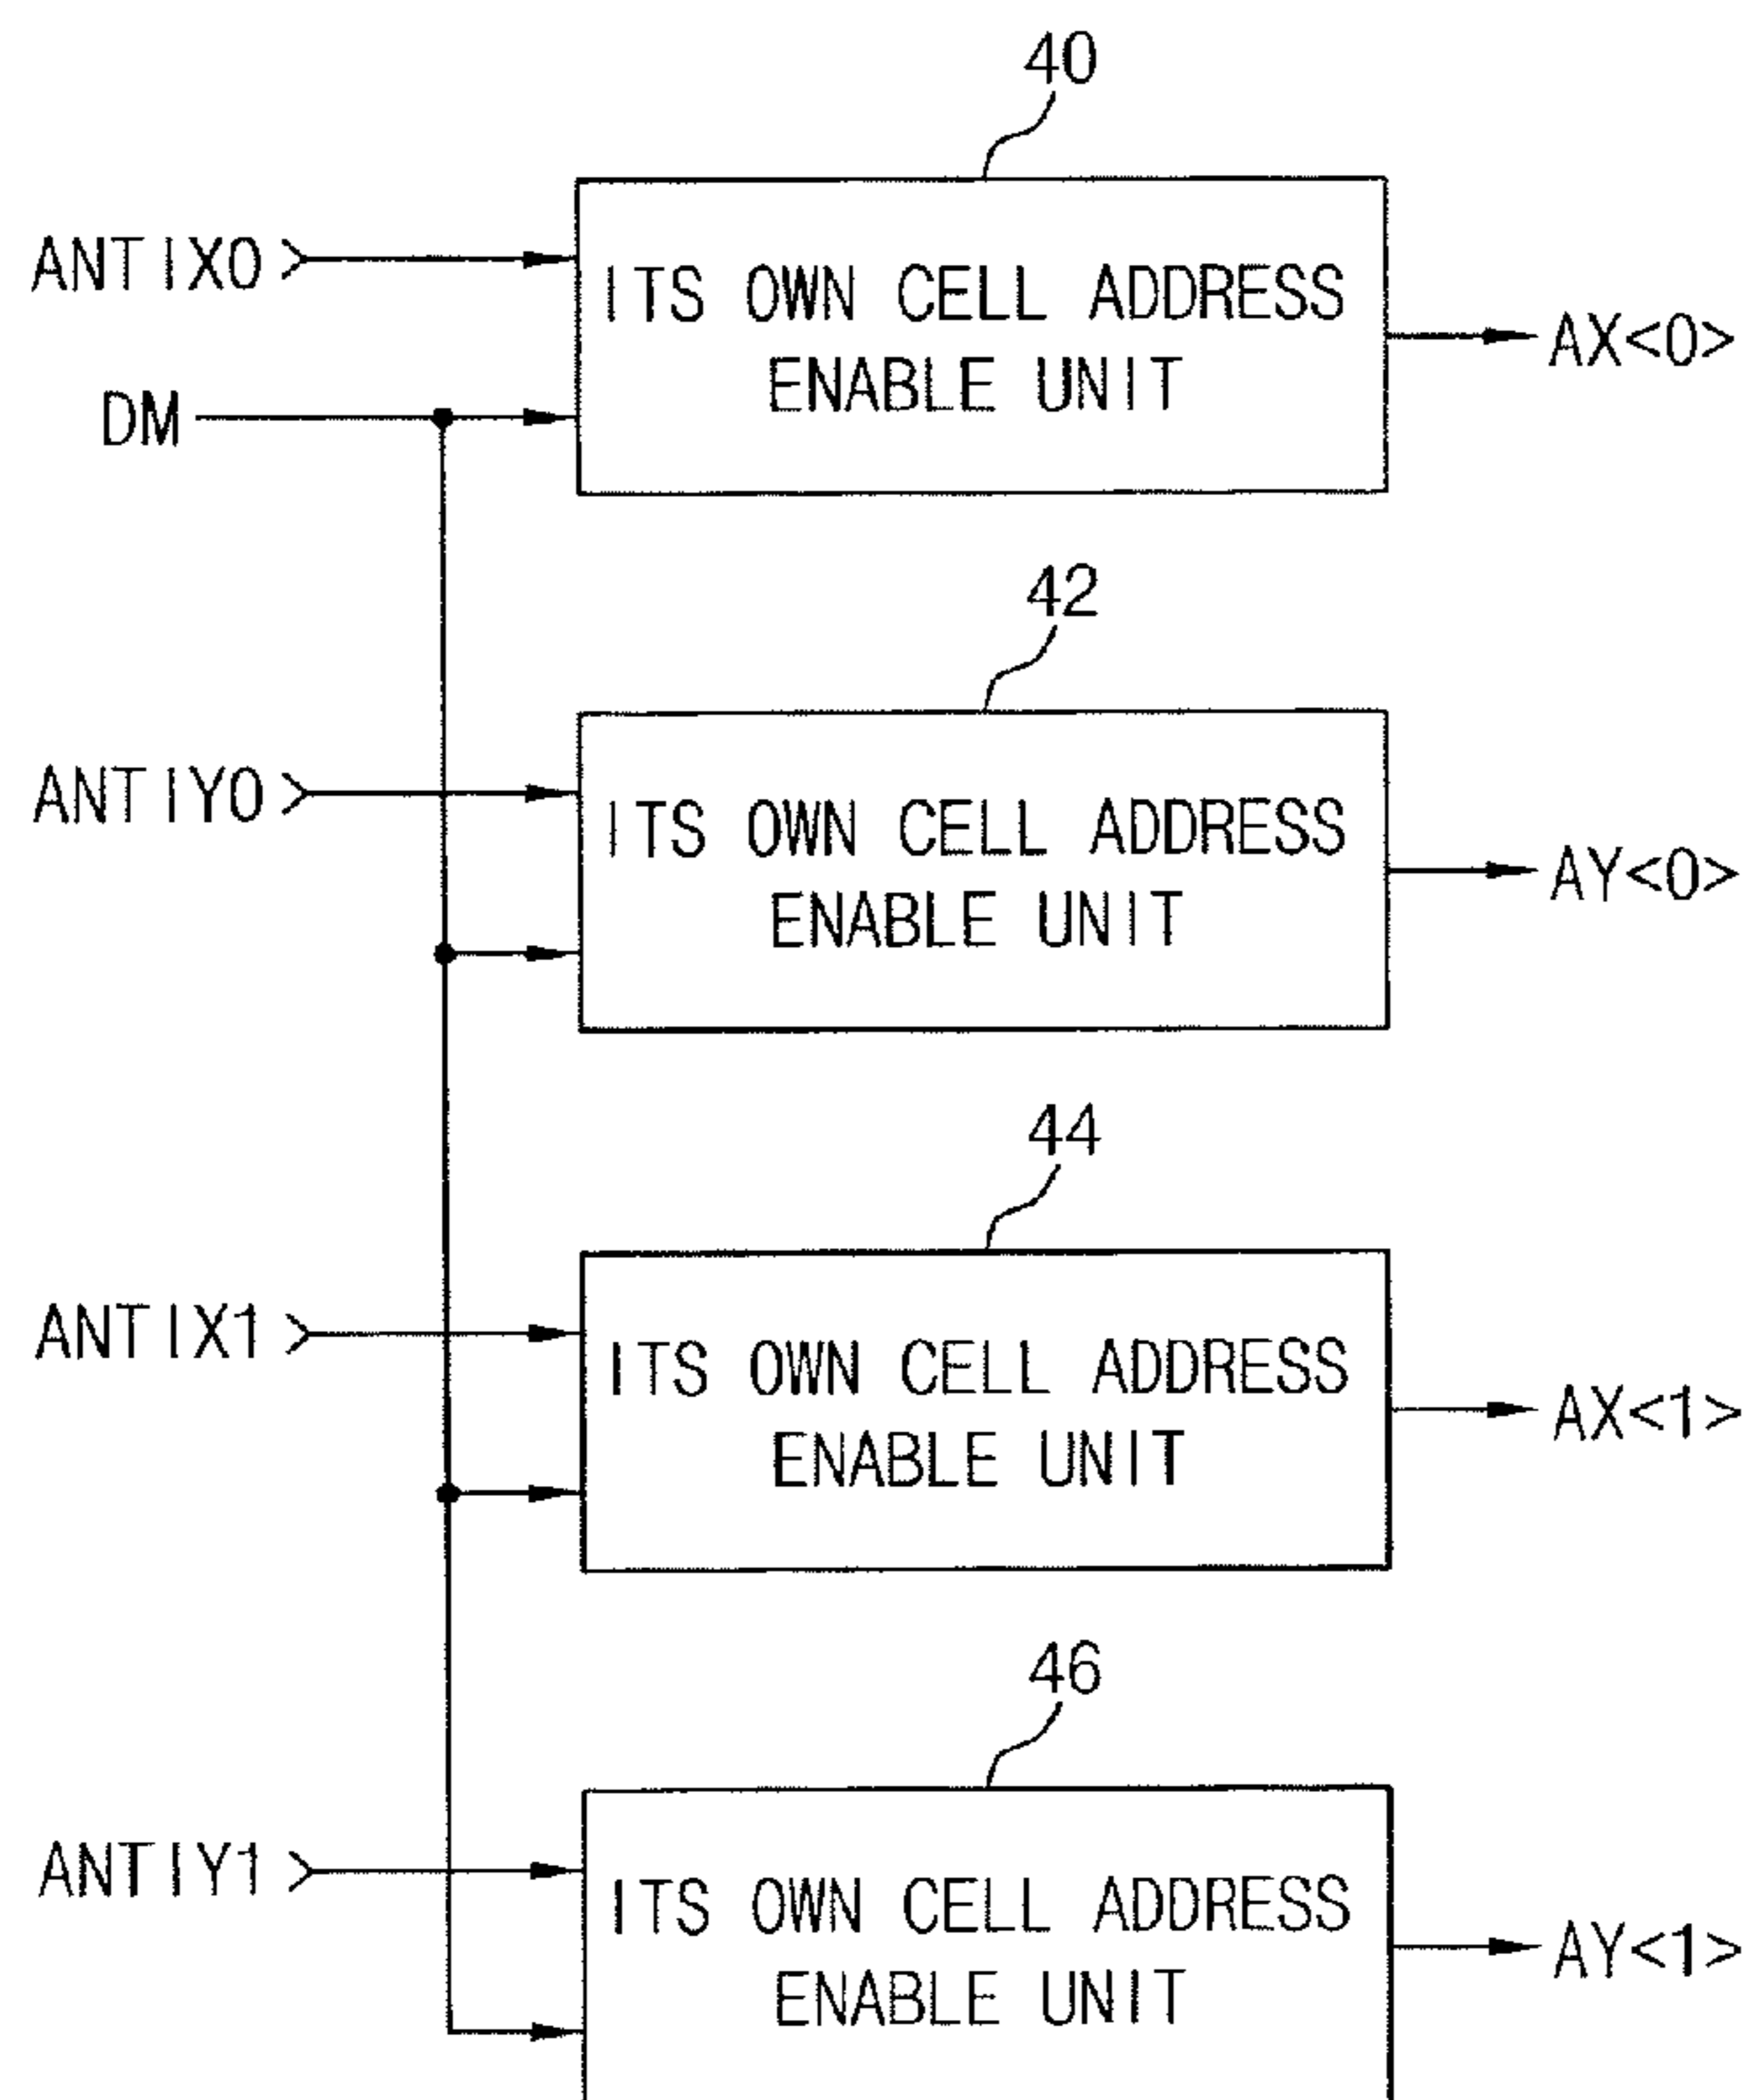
40

ANTIX0

DM

ITS OWN CELL ADDRESS ENABLE UNIT

AX<0>

42

ANTIY0

ITS OWN CELL ADDRESS ENABLE UNIT

AY<0>

44

ANTIX1

ITS OWN CELL ADDRESS ENABLE UNIT

AX<1>

46

ANTIY1

ITS OWN CELL ADDRESS ENABLE UNIT

AY<1>